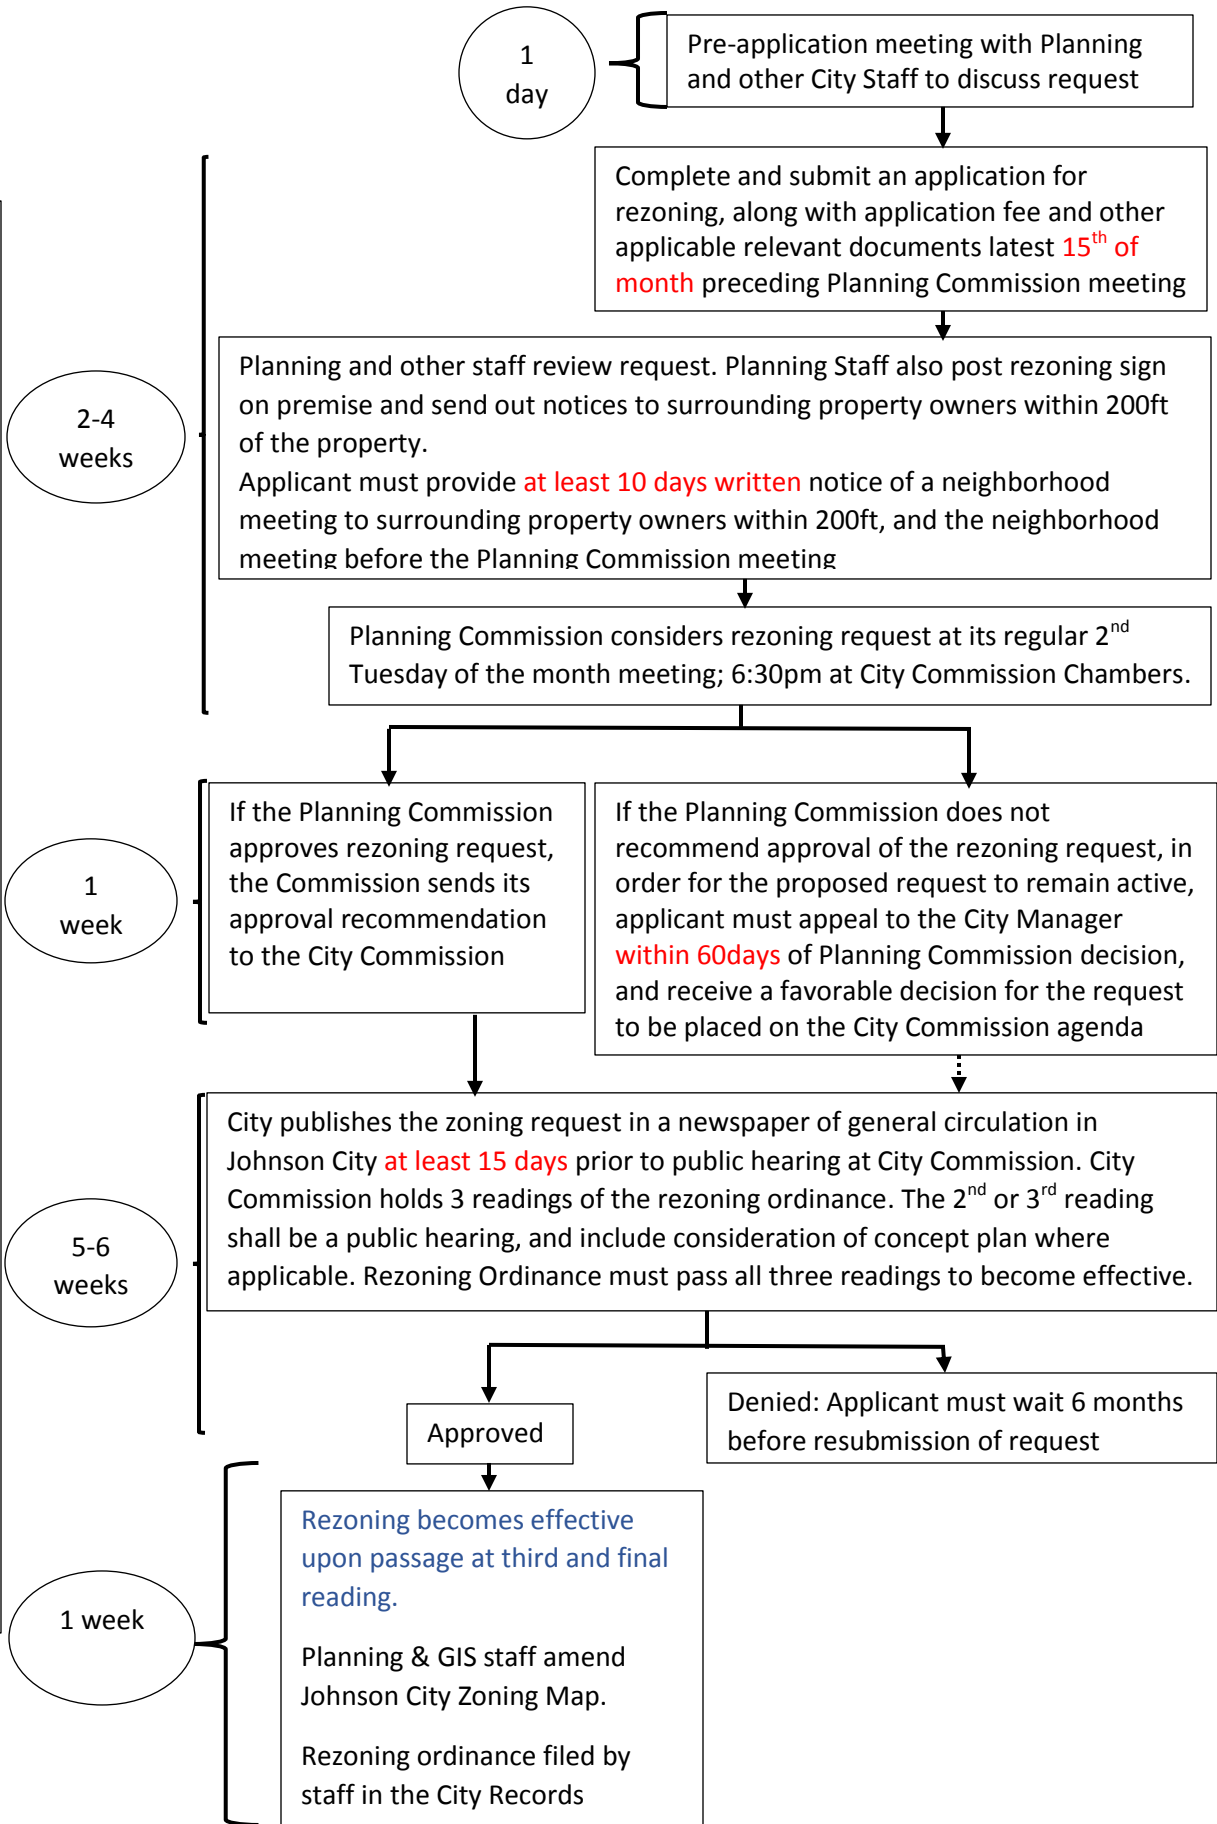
1 day

Pre-application meeting with Planning and other City Staff to discuss request

Complete and submit an application for rezoning, along with application fee and other applicable relevant documents latest 15$^{th}$ of month preceding Planning Commission meeting

2-4 weeks

Planning and other staff review request. Planning Staff also post rezoning sign on premise and send out notices to surrounding property owners within 200ft of the property.
Applicant must provide at least 10 days written notice of a neighborhood meeting to surrounding property owners within 200ft, and the neighborhood meeting before the Planning Commission meeting

Planning Commission considers rezoning request at its regular 2$^{nd}$ Tuesday of the month meeting; 6:30pm at City Commission Chambers.

1 week

If the Planning Commission approves rezoning request, the Commission sends its approval recommendation to the City Commission

If the Planning Commission does not recommend approval of the rezoning request, in order for the proposed request to remain active, applicant must appeal to the City Manager within 60days of Planning Commission decision, and receive a favorable decision for the request to be placed on the City Commission agenda

5-6 weeks

City publishes the zoning request in a newspaper of general circulation in Johnson City at least 15 days prior to public hearing at City Commission. City Commission holds 3 readings of the rezoning ordinance. The 2$^{nd}$ or 3$^{rd}$ reading shall be a public hearing, and include consideration of concept plan where applicable. Rezoning Ordinance must pass all three readings to become effective.

Approved

Denied: Applicant must wait 6 months before resubmission of request

1 week

Rezoning becomes effective upon passage at third and final reading.

Planning & GIS staff amend Johnson City Zoning Map.

Rezoning ordinance filed by staff in the City Records